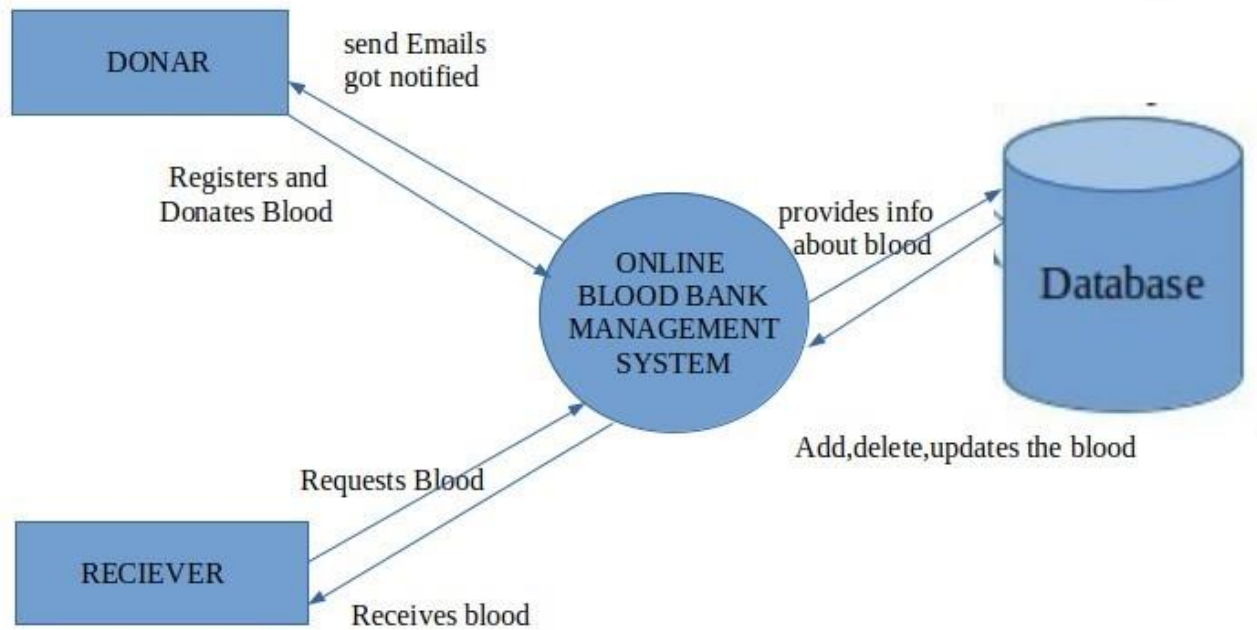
DONAR

send Emails
got notified

Registers and
Donates Blood

ONLINE
BLOOD BANK
MANAGEMENT
SYSTEM

provides info
about blood

Database

Add,delete,updates the blood

Requests Blood

RECIEVER

Receives blood